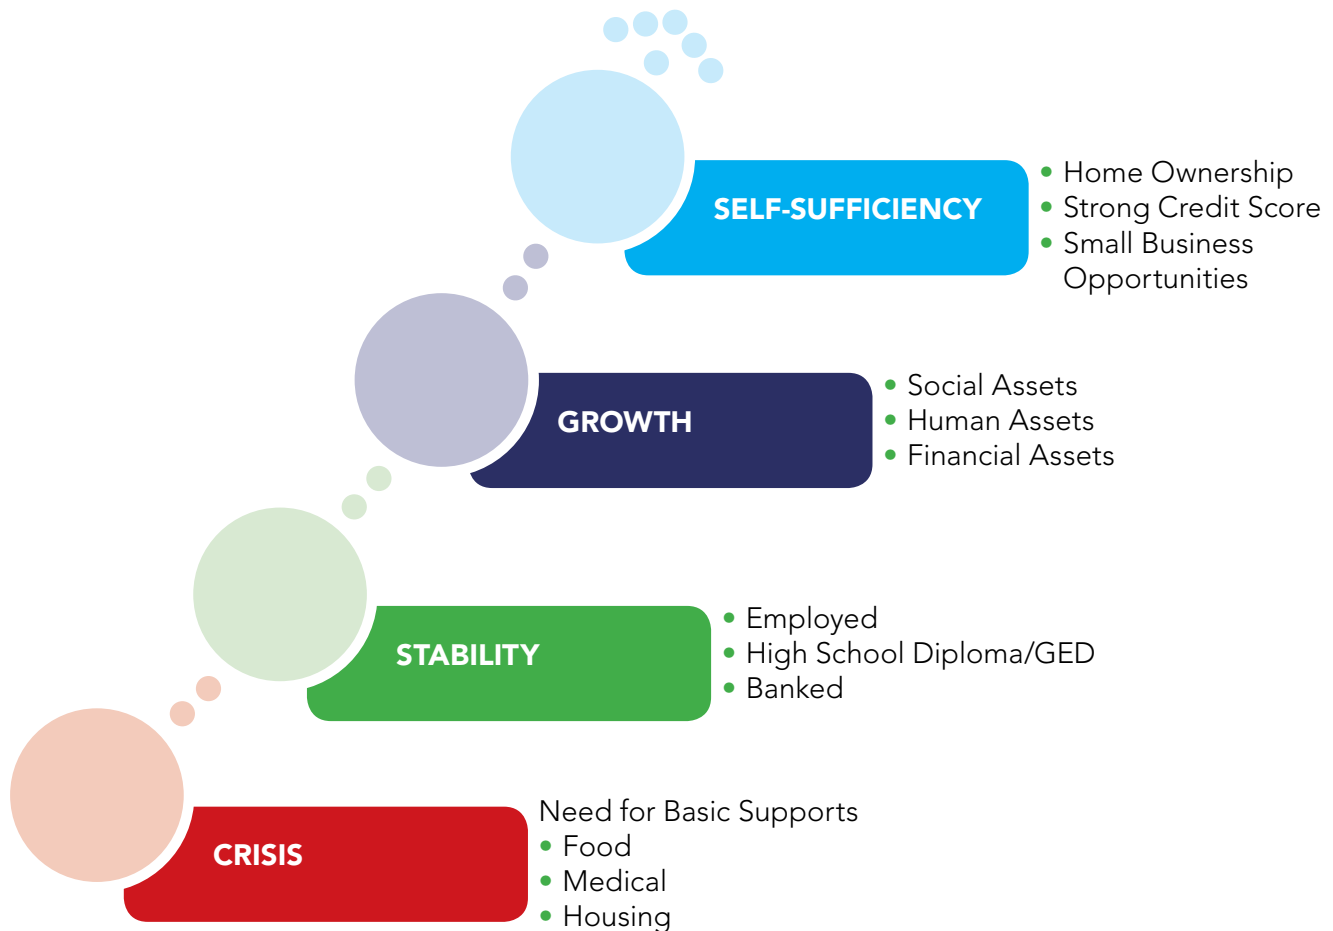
SELF-SUFFICIENCY
• Home Ownership
• Strong Credit Score
• Small Business Opportunities

GROWTH
• Social Assets
• Human Assets
• Financial Assets

STABILITY
• Employed
• High School Diploma/GED
• Banked

CRISIS
Need for Basic Supports
• Food
• Medical
• Housing